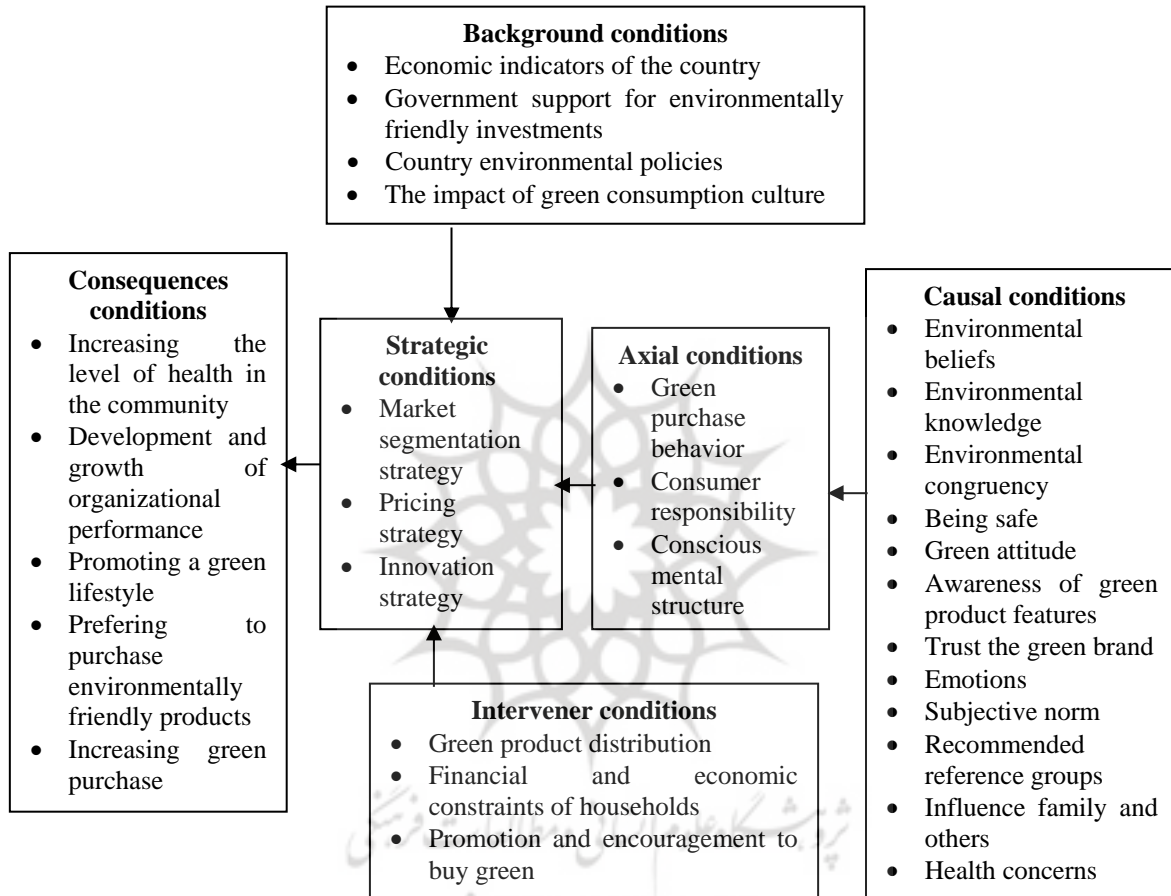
**Background conditions**
- Economic indicators of the country
- Government support for environmentally friendly investments
- Country environmental policies
- The impact of green consumption culture

**Consequences conditions**
- Increasing the level of health in the community
- Development and growth of organizational performance
- Promoting a green lifestyle
- Prefering to purchase environmentally friendly products
- Increasing green purchase

**Strategic conditions**
- Market segmentation strategy
- Pricing strategy
- Innovation strategy

**Axial conditions**
- Green purchase behavior
- Consumer responsibility
- Conscious mental structure

**Causal conditions**
- Environmental beliefs
- Environmental knowledge
- Environmental congruency
- Being safe
- Green attitude
- Awareness of green product features
- Trust the green brand
- Emotions
- Subjective norm
- Recommended reference groups
- Influence family and others
- Health concerns

**Intervener conditions**
- Green product distribution
- Financial and economic constraints of households
- Promotion and encouragement to buy green